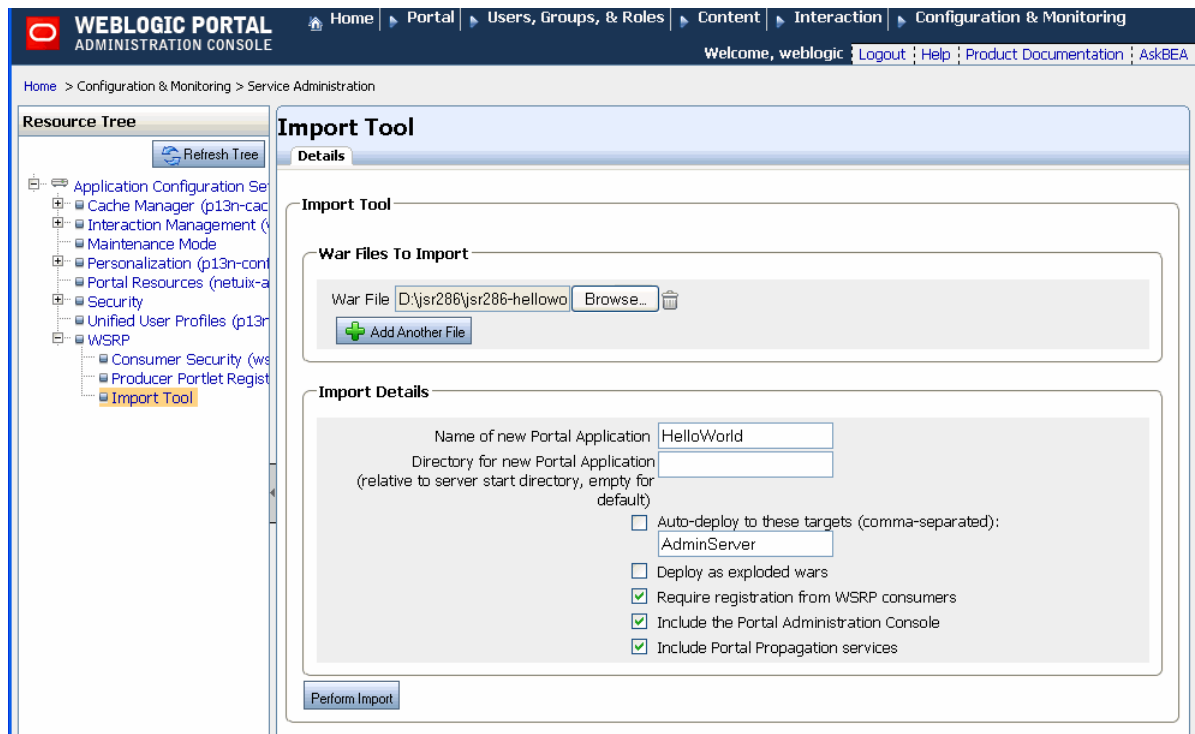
WEBLOGIC PORTAL
ADMINISTRATION CONSOLE

Home | Portal | Users, Groups, & Roles | Content | Interaction | Configuration & Monitoring

Welcome, weblogic | Logout | Help | Product Documentation | AskBEA

Home > Configuration & Monitoring > Service Administration

Resource Tree

Refresh Tree

Application Configuration Se
Cache Manager (p13n-cac
Interaction Management (
Maintenance Mode
Personalization (p13n-cont
Portal Resources (netuix-a
Security
Unified User Profiles (p13n
WSRP
Consumer Security (ws
Producer Portlet Regist
Import Tool

Import Tool

Details

Import Tool

War Files To Import

War File D:\jsr286\jsr286-hellowo Browse...

Add Another File

Import Details

Name of new Portal Application HelloWorld

Directory for new Portal Application (relative to server start directory, empty for default)

Auto-deploy to these targets (comma-separated):
AdminServer

Deploy as exploded wars

Require registration from WSRP consumers

Include the Portal Administration Console

Include Portal Propagation services

Perform Import